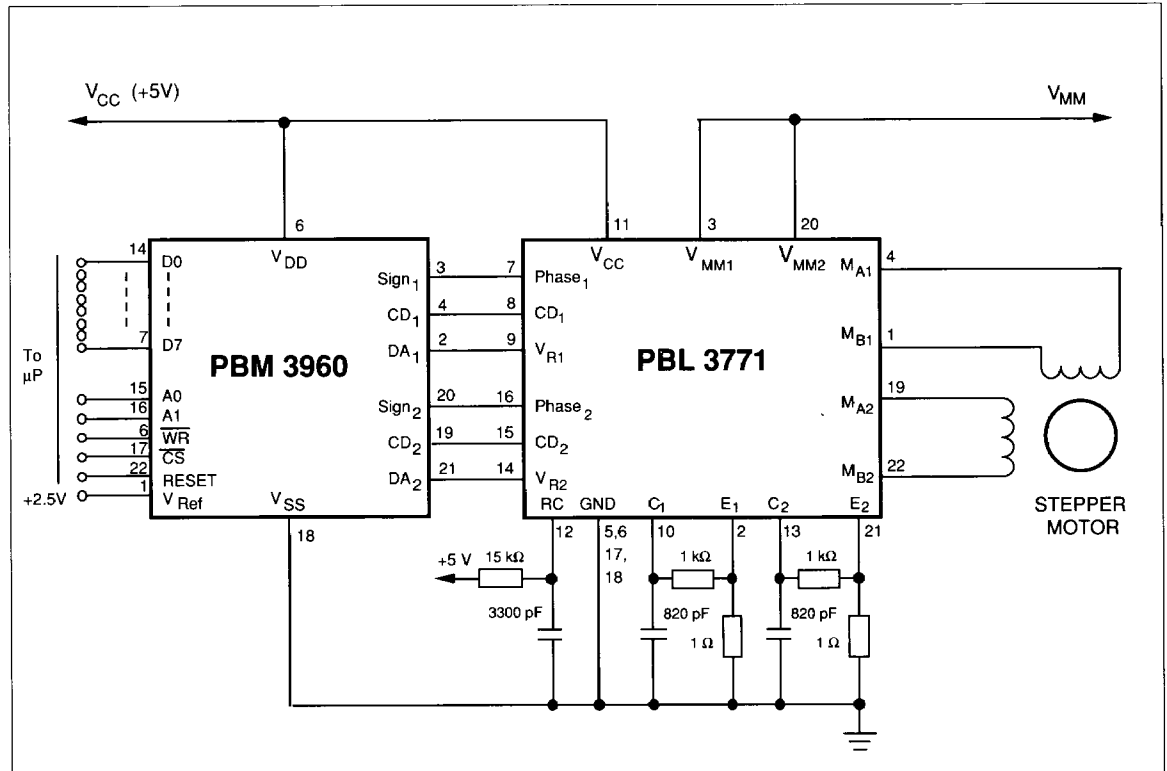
$V_{CC}$ (+5V)

$V_{MM}$

6

11

3

20

14

$V_{DD}$

$V_{CC}$

$V_{MM1}$

$V_{MM2}$

$M_{A1}$

4

D0

$Sign_1$

3

7

$Phase_1$

$CD_1$

4

8

$CD_1$

$M_{B1}$

1

7

D7

$DA_1$

2

9

$V_{R1}$

To µP

PBM 3960

PBL 3771

15

A0

16

A1

$Sign_2$

20

16

$Phase_2$

$M_{A2}$

19

6

$\overline{WR}$

17

$\overline{CS}$

$CD_2$

19

15

$CD_2$

22

RESET

+2.5V

1

$V_{Ref}$

$V_{SS}$

$DA_2$

21

14

$V_{R2}$

$M_{B2}$

22

RC

GND

$C_1$

$E_1$

$C_2$

$E_2$

STEPPER MOTOR

18

12

5,6 17, 18

10

2

13

21

+5 V

15 kΩ

1 kΩ

1 kΩ

3300 pF

820 pF

820 pF

1 Ω

1 Ω